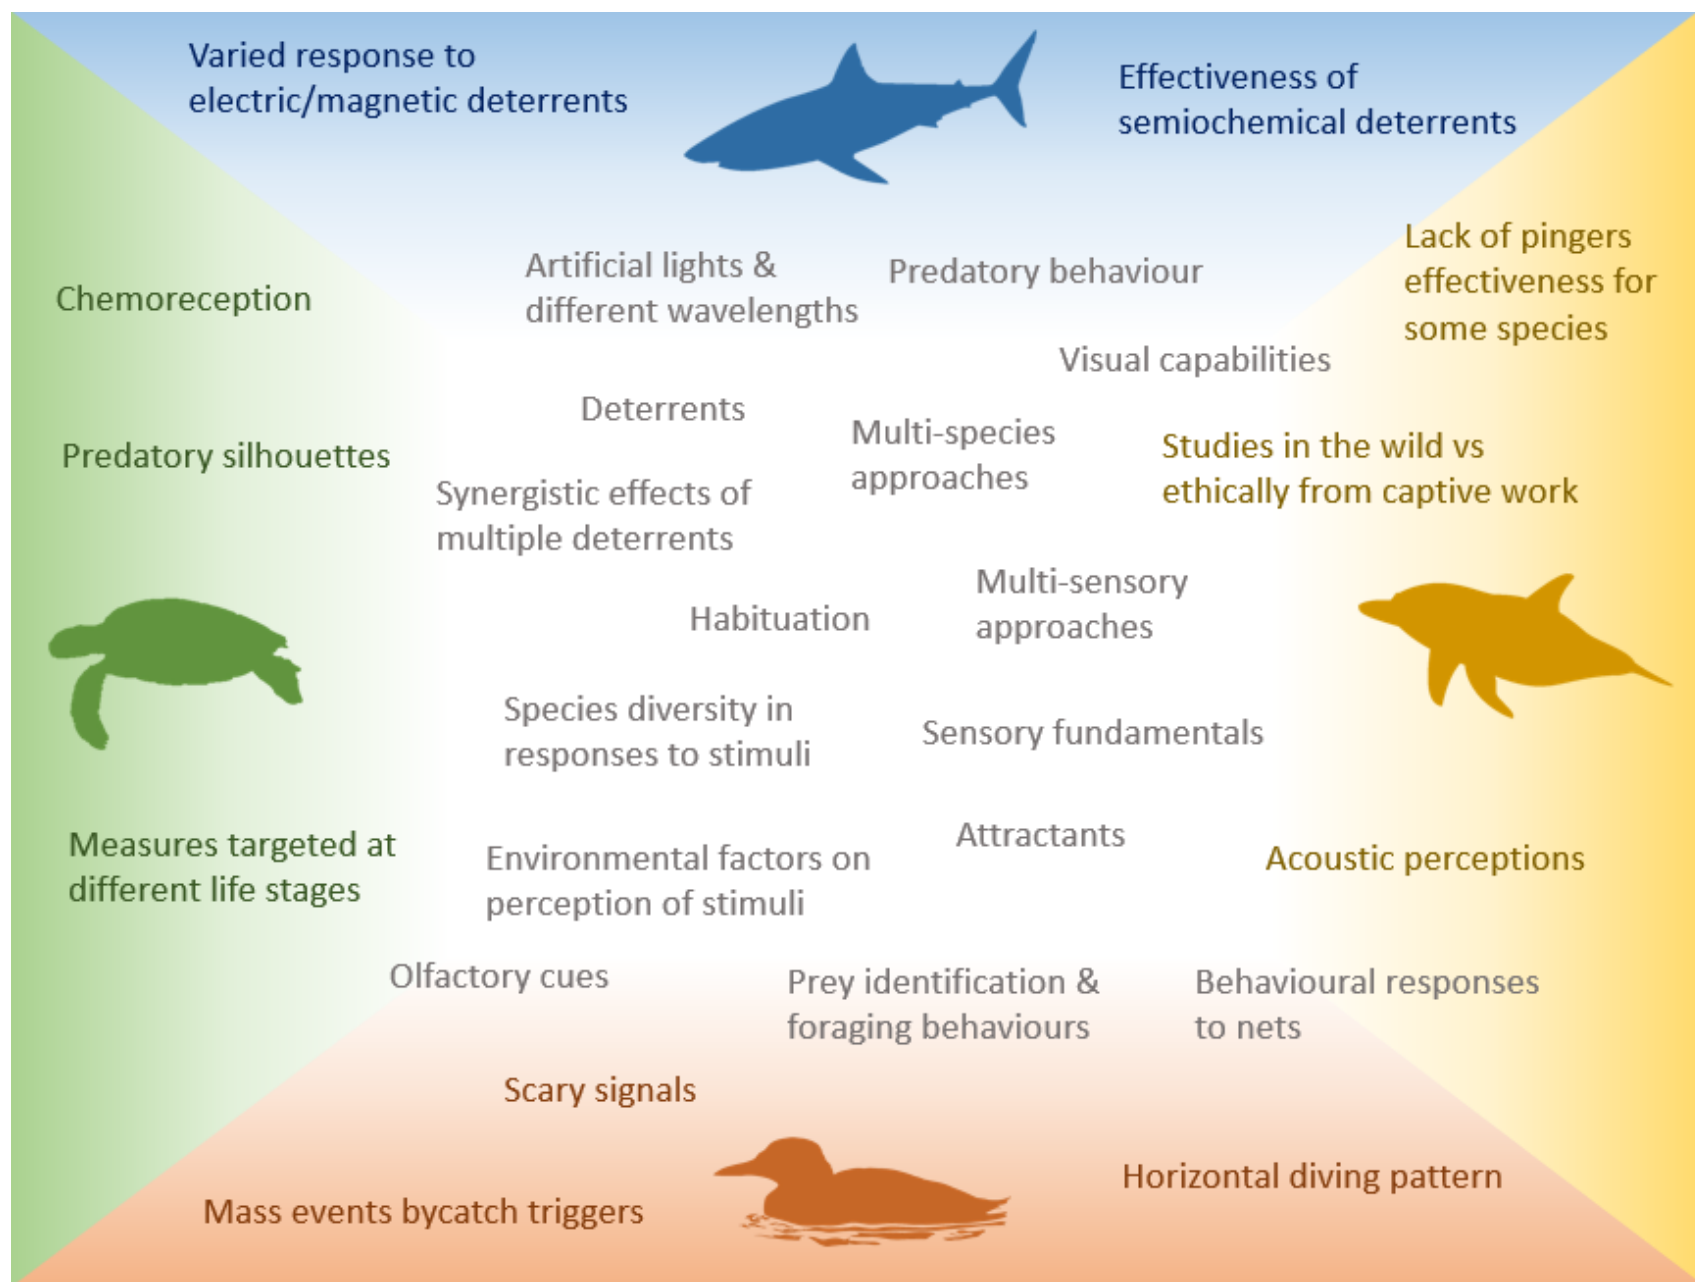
Varied response to electric/magnetic deterrents

Effectiveness of semiochemical deterrents

Chemoreception

Artificial lights & different wavelengths

Predatory behaviour

Lack of pingers effectiveness for some species

Visual capabilities

Deterrents

Multi-species approaches

Predatory silhouettes

Studies in the wild vs ethically from captive work

Synergistic effects of multiple deterrents

Multi-sensory approaches

Habituation

Species diversity in responses to stimuli

Sensory fundamentals

Attractants

Measures targeted at different life stages

Environmental factors on perception of stimuli

Acoustic perceptions

Olfactory cues

Prey identification & foraging behaviours

Behavioural responses to nets

Scary signals

Horizontal diving pattern

Mass events bycatch triggers